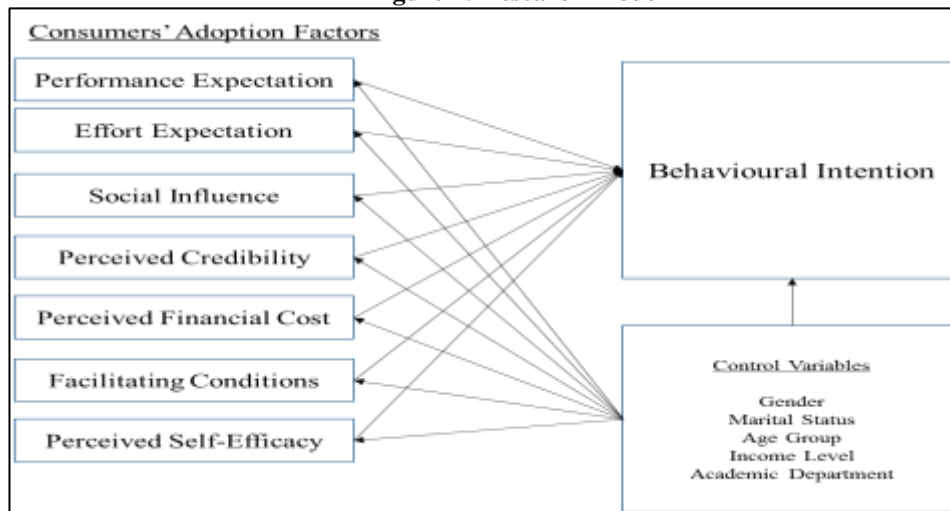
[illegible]

Consumers' Adoption Factors

Performance Expectation

Effort Expectation

Social Influence

Perceived Credibility

Perceived Financial Cost

Facilitating Conditions

Perceived Self-Efficacy

Behavioural Intention

Control Variables

Gender
Marital Status
Age Group
Income Level
Academic Department